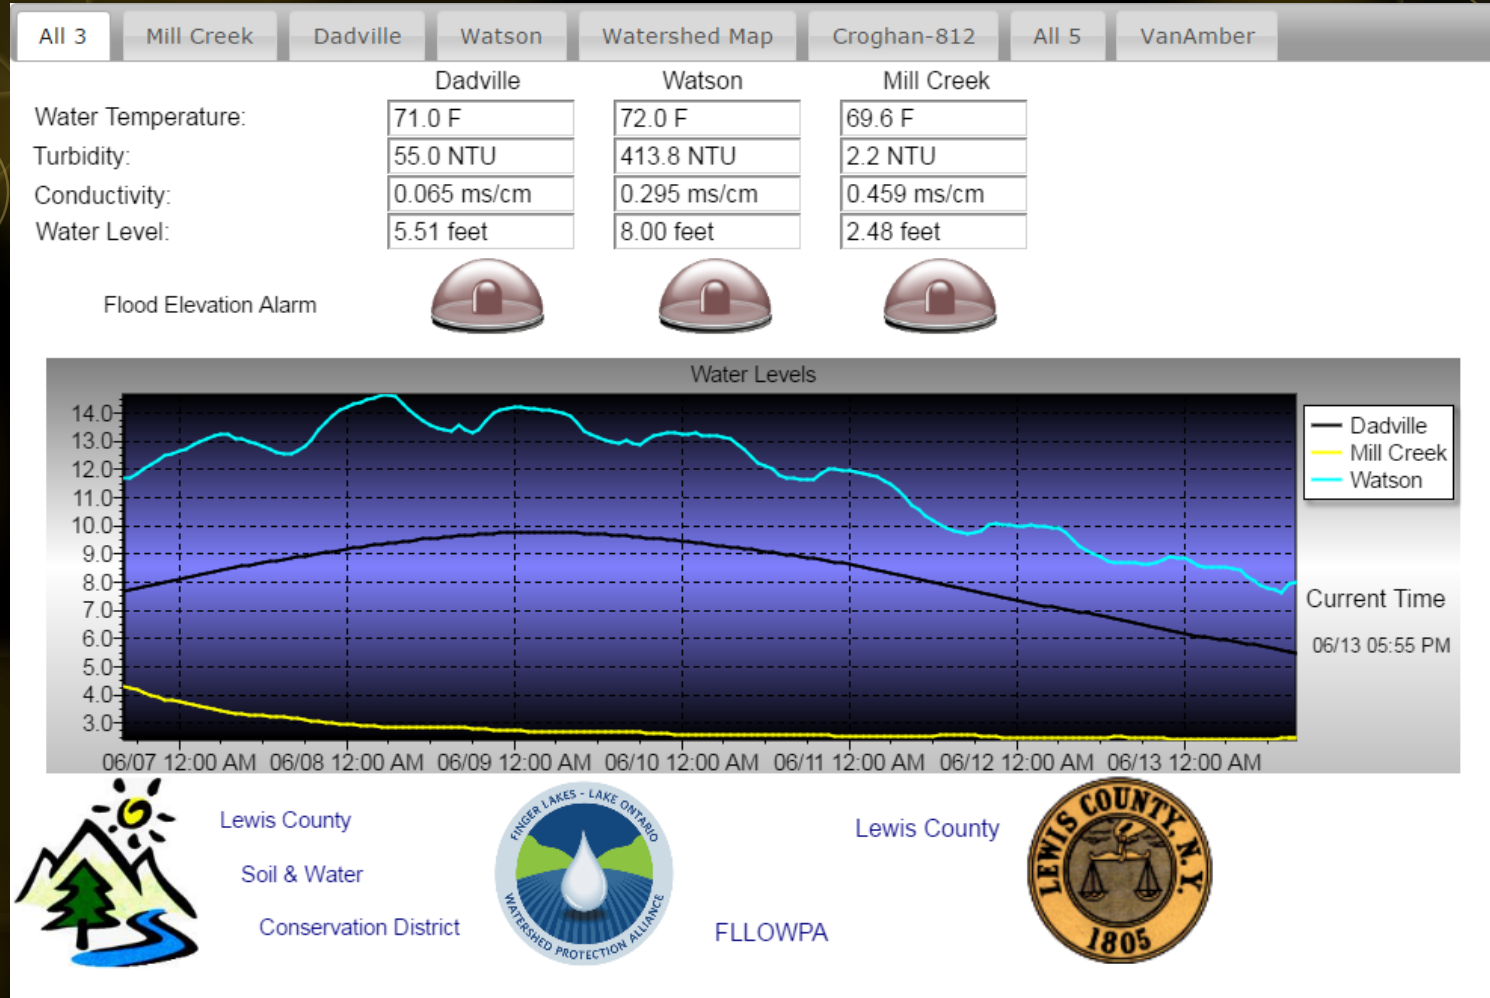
All 3 | Mill Creek | Dadville | Watson | Watershed Map | Croghan-812 | All 5 | VanAmber

| | Dadville | Watson | Mill Creek |
|---|---|---|---|
| Water Temperature: | 71.0 F | 72.0 F | 69.6 F |
| Turbidity: | 55.0 NTU | 413.8 NTU | 2.2 NTU |
| Conductivity: | 0.065 ms/cm | 0.295 ms/cm | 0.459 ms/cm |
| Water Level: | 5.51 feet | 8.00 feet | 2.48 feet |

Flood Elevation Alarm

Water Levels

14.0
13.0
12.0
11.0
10.0
9.0
8.0
7.0
6.0
5.0
4.0
3.0

06/07 12:00 AM 06/08 12:00 AM 06/09 12:00 AM 06/10 12:00 AM 06/11 12:00 AM 06/12 12:00 AM 06/13 12:00 AM

Dadville
Mill Creek
Watson

Current Time

06/13 05:55 PM

Lewis County

Soil & Water

Conservation District

FINGER LAKES - LAKE ONTARIO WATERSHED PROTECTION ALLIANCE

FLLOWPA

Lewis County

LEWIS COUNTY, N.Y. 1805